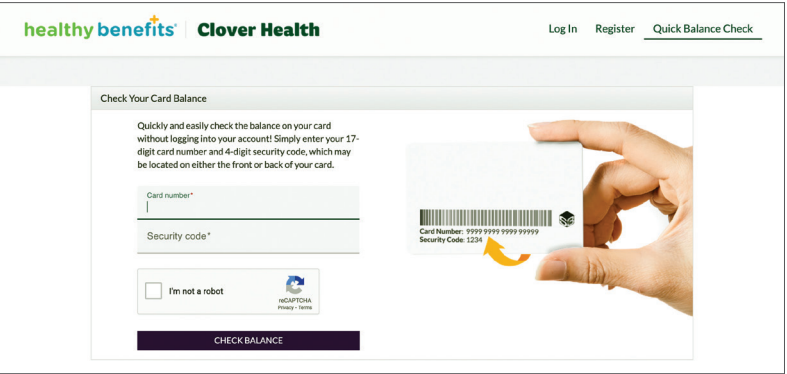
healthy benefits | Clover Health

Log In Register Quick Balance Check

Check Your Card Balance

Quickly and easily check the balance on your card without logging into your account! Simply enter your 17-digit card number and 4-digit security code, which may be located on either the front or back of your card.

Card number*

Security code*

I'm not a robot

reCAPTCHA
Privacy - Terms

CHECK BALANCE

Card Number: 9999 9999 9999 99999
Security Code: 1234